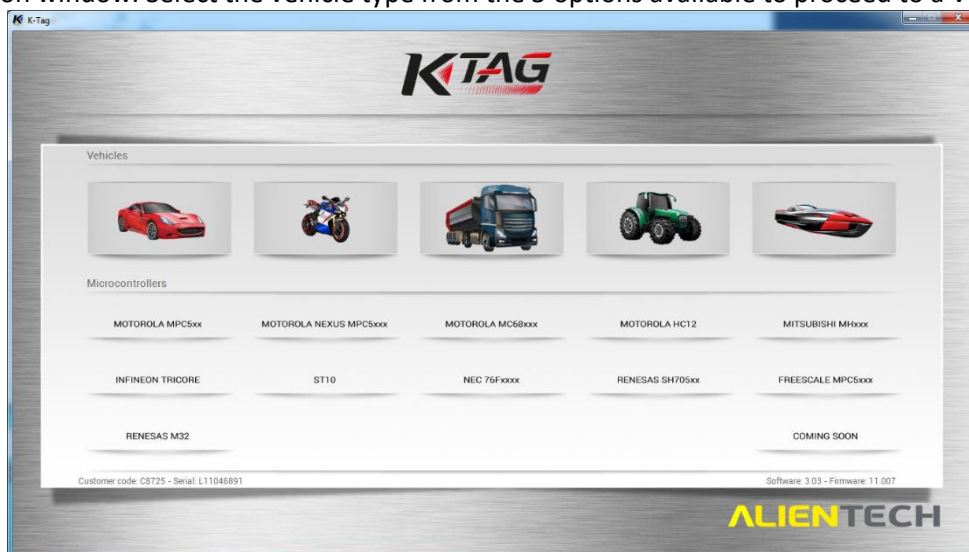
on window. Select the vehicle type from the 5 options available to proceed to a v

K-Tag

KTAG

Vehicles

Microcontrollers

MOTOROLA MPC5xx

MOTOROLA NEXUS MPC5xxx

MOTOROLA MC68xxx

MOTOROLA HC12

MITSUBISHI MHxxx

INFINEON TRICORE

ST10

NEC 76Fxxxx

RENESAS SH705xx

FREESCALE MPC5xxx

RENESAS M32

COMING SOON

Customer code: C8725 - Serial: L11046891

Software: 3.03 - Firmware: 11.007

ALIENTECH